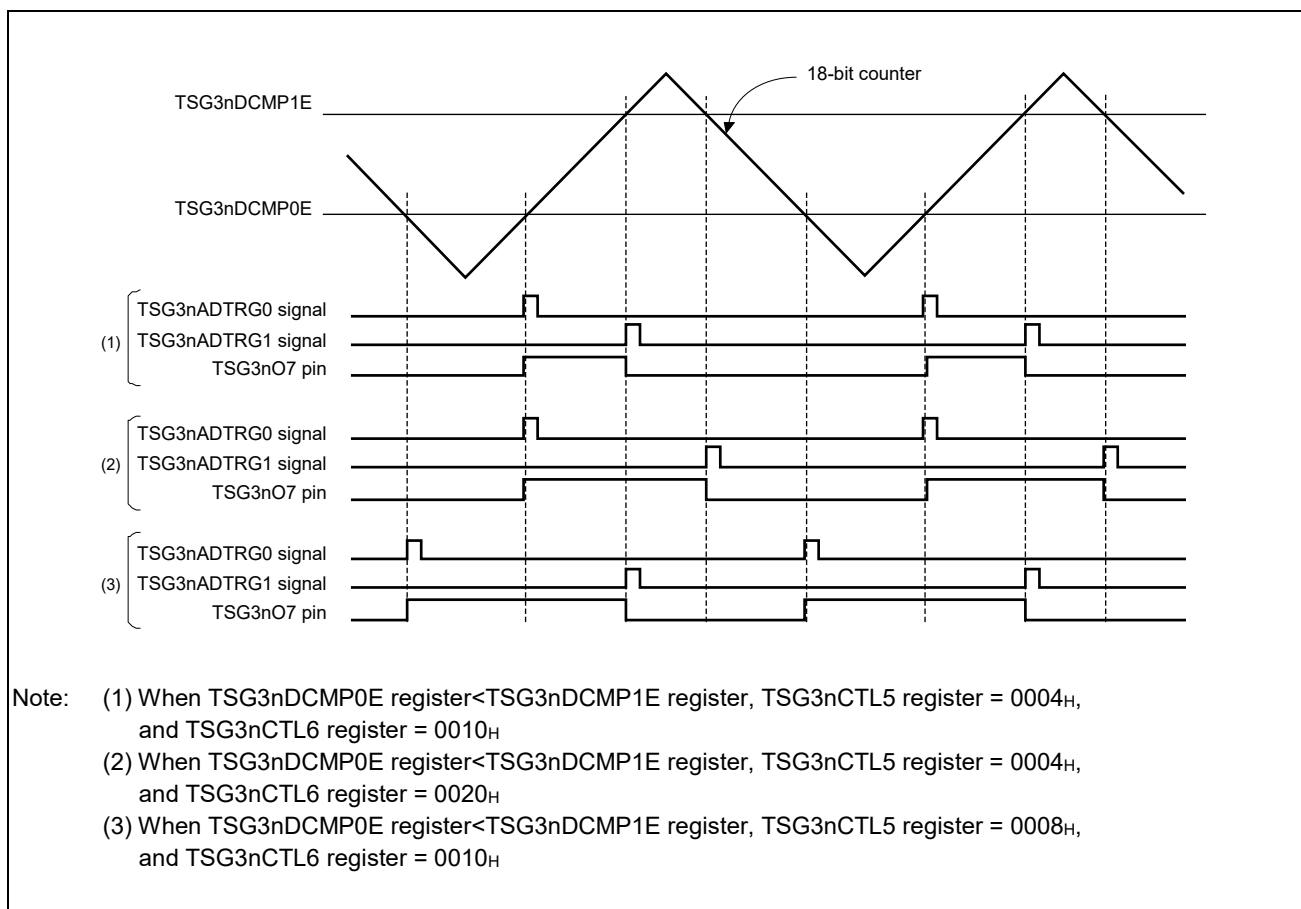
18-bit counter

TSG3nDCMP1E

TSG3nDCMP0E

(1)
TSG3nADTRG0 signal
TSG3nADTRG1 signal
TSG3nO7 pin

(2)
TSG3nADTRG0 signal
TSG3nADTRG1 signal
TSG3nO7 pin

(3)
TSG3nADTRG0 signal
TSG3nADTRG1 signal
TSG3nO7 pin

Note: (1) When TSG3nDCMP0E register<TSG3nDCMP1E register, TSG3nCTL5 register = $0004_H$, and TSG3nCTL6 register = $0010_H$
(2) When TSG3nDCMP0E register<TSG3nDCMP1E register, TSG3nCTL5 register = $0004_H$, and TSG3nCTL6 register = $0020_H$
(3) When TSG3nDCMP0E register<TSG3nDCMP1E register, TSG3nCTL5 register = $0008_H$, and TSG3nCTL6 register = $0010_H$